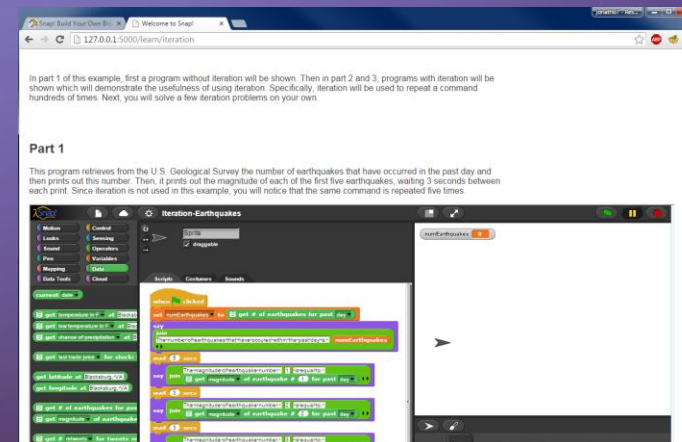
Snap! Build Your Own Bl... ×
Welcome to Snap! ×
jonathan
127.0.0.1:5000/learn/iteration

In part 1 of this example, first a program without iteration will be shown. Then in part 2 and 3, programs with iteration will be shown which will demonstrate the usefulness of using iteration. Specifically, iteration will be used to repeat a command hundreds of times. Next, you will solve a few iteration problems on your own.

Part 1

This program retrieves from the U.S. Geological Survey the number of earthquakes that have occurred in the past day and then prints out this number. Then, it prints out the magnitude of each of the first five earthquakes, waiting 3 seconds between each print. Since iteration is not used in this example, you will notice that the same command is repeated five times.

Snap!
Iteration-Earthquakes
Motion
Looks
Sound
Pen
Mapping
Data Tools
Control
Sensing
Operators
Variables
Data
Cloud
Sprite
draggable
Scripts
Costumes
Sounds
current date
get temperature in F at Backsb
get low temperature in F at Bac
get chance of precipitation at B
get text trade price for stock
get latitude at Blacksburg, VA
get longitude at Blacksburg, VA
get # of earthquakes for pas
get magnitude of earthqu
get # of retweets for tweets a
when clicked
set numEarthquakes to get # of earthquakes for past day
say join Thenumberofearthquakesthathaveoccurredinthepastday= numEarthquakes
wait 3 secs
say join Themagnitudeofearthquakenumber 1 isequalto get magnitude of earthquake # 1 for past day
wait 3 secs
say join Themagnitudeofearthquakenumber 2 isequalto get magnitude of earthquake # 2 for past day
wait 3 secs
say join Themagnitudeofearthquakenumber 3 isequalto
numEarthquakes 0